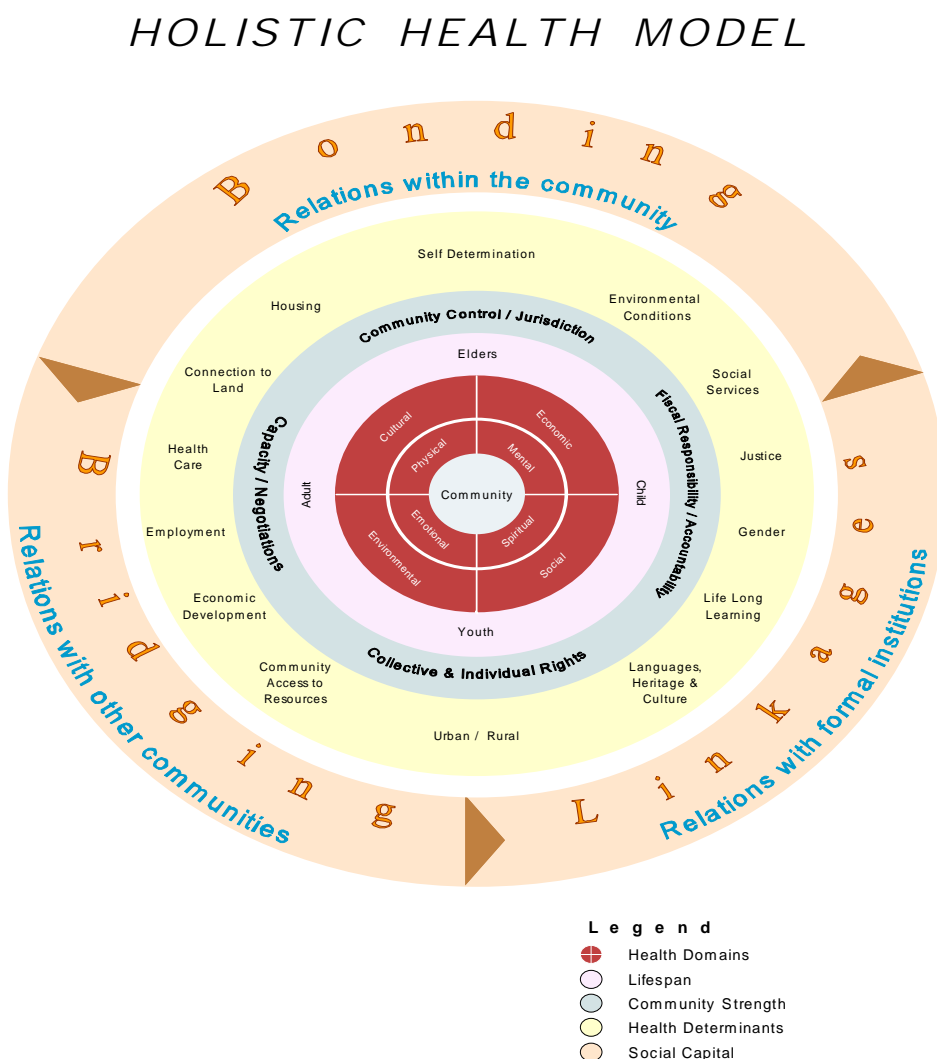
HOLISTIC HEALTH MODEL

Bonding

Relations within the community

Bridging

Relations with other communities

Linkages

Relations with formal institutions

Self Determination

Housing

Environmental Conditions

Connection to Land

Social Services

Health Care

Justice

Employment

Gender

Economic Development

Life Long Learning

Community Access to Resources

Languages, Heritage & Culture

Urban / Rural

Community Control / Jurisdiction

Capacity / Negotiations

Fiscal Responsibility / Accountability

Collective & Individual Rights

Elders

Adult

Child

Youth

Cultural

Economic

Physical

Mental

Community

Emotional

Spiritual

Environmental

Social

Legend

Health Domains

Lifespan

Community Strength

Health Determinants

Social Capital